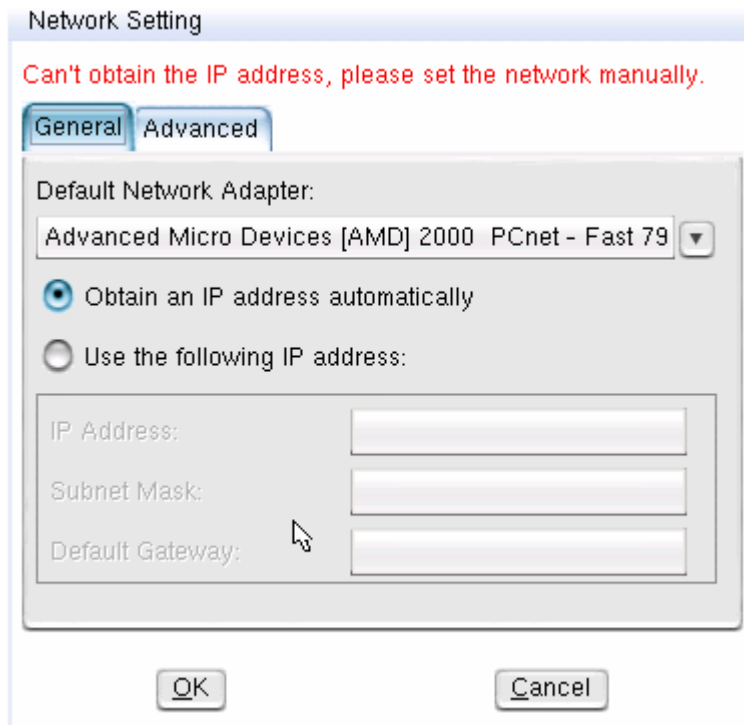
Network Setting

Can't obtain the IP address, please set the network manually.

General Advanced

Default Network Adapter:

Advanced Micro Devices [AMD] 2000 PCnet - Fast 79

Obtain an IP address automatically

Use the following IP address:

IP Address:

Subnet Mask:

Default Gateway:

OK

Cancel